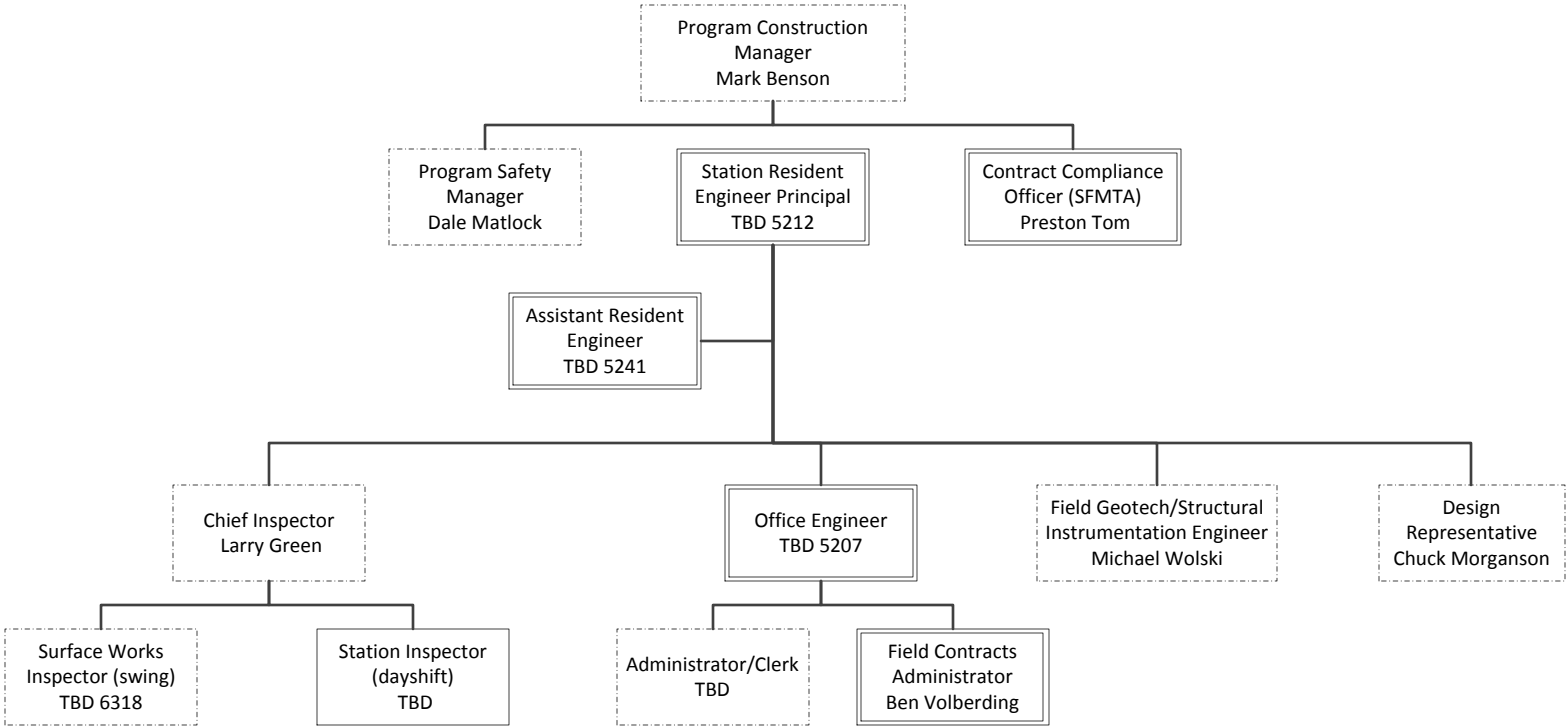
Program Construction Manager
Mark Benson

Program Safety Manager
Dale Matlock

Station Resident Engineer Principal
TBD 5212

Contract Compliance Officer (SFMTA)
Preston Tom

Assistant Resident Engineer
TBD 5241

Chief Inspector
Larry Green

Office Engineer
TBD 5207

Field Geotech/Structural Instrumentation Engineer
Michael Wolski

Design Representative
Chuck Morganson

Surface Works Inspector (swing)
TBD 6318

Station Inspector (dayshift)
TBD

Administrator/Clerk
TBD

Field Contracts Administrator
Ben Volberding